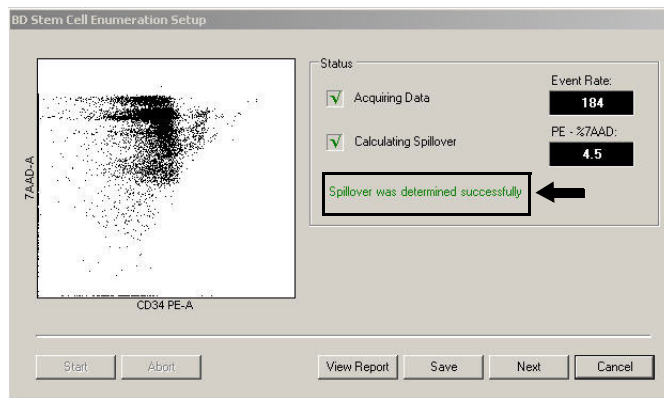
BD Stem Cell Enumeration Setup

7AAD-A

CD34 PE-A

Status

Acquiring Data

Calculating Spillover

Event Rate:

184

PE - %7AAD:

4.5

Spillover was determined successfully

Start

Abort

View Report

Save

Next

Cancel